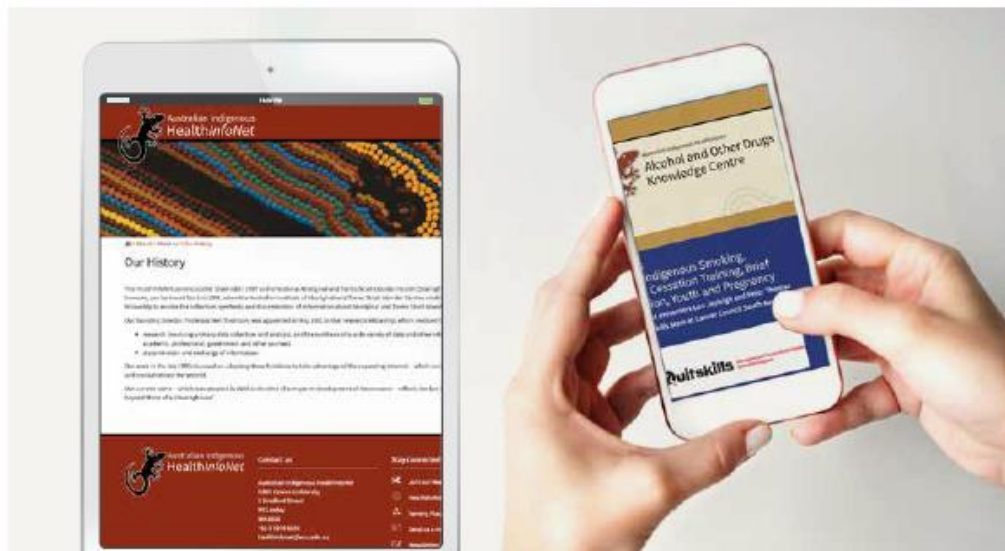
Australian Indigenous HealthInfoNet

Our History

Australian Indigenous HealthInfoNet

Contact us

Stay Connected

Alcohol and Other Drugs Knowledge Centre

Indigenous Smoking, Cessation Training, Brief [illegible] Youth and Pregnancy

Quitskills